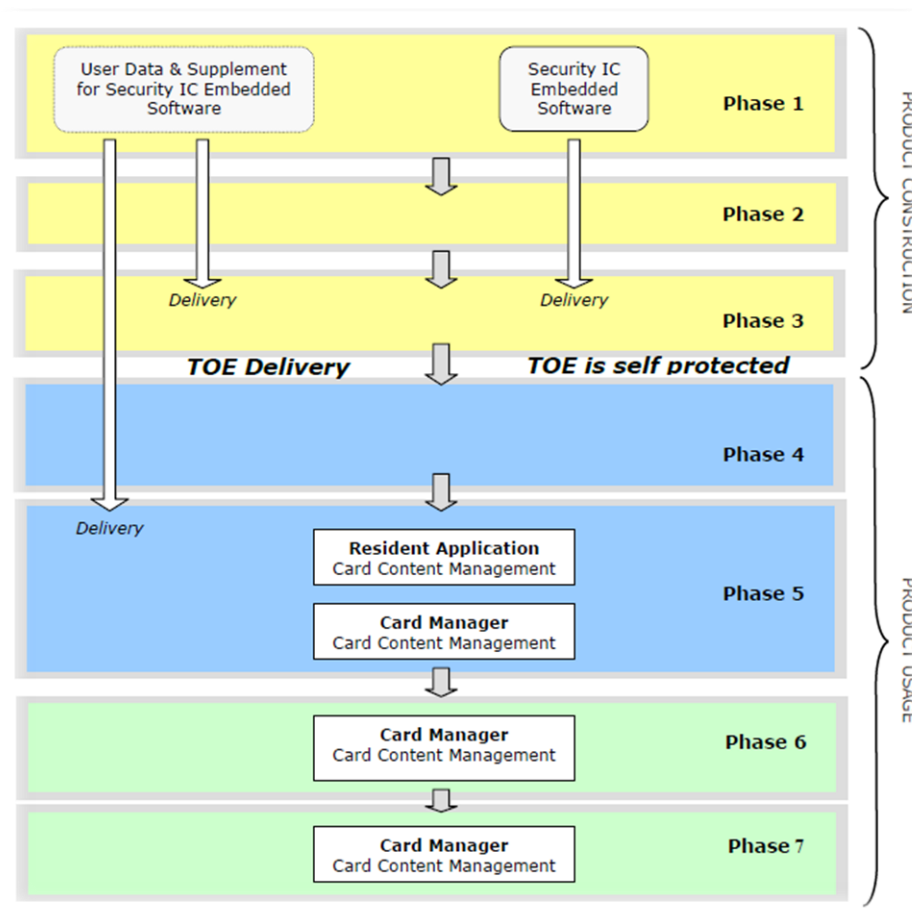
User Data & Supplement for Security IC Embedded Software

Security IC Embedded Software

Phase 1

Phase 2

Delivery

Delivery

Phase 3

TOE Delivery

TOE is self protected

Phase 4

Delivery

Resident Application
Card Content Management

Card Manager
Card Content Management

Phase 5

Card Manager
Card Content Management

Phase 6

Card Manager
Card Content Management

Phase 7

PRODUCT CONSTRUCTION

PRODUCT USAGE